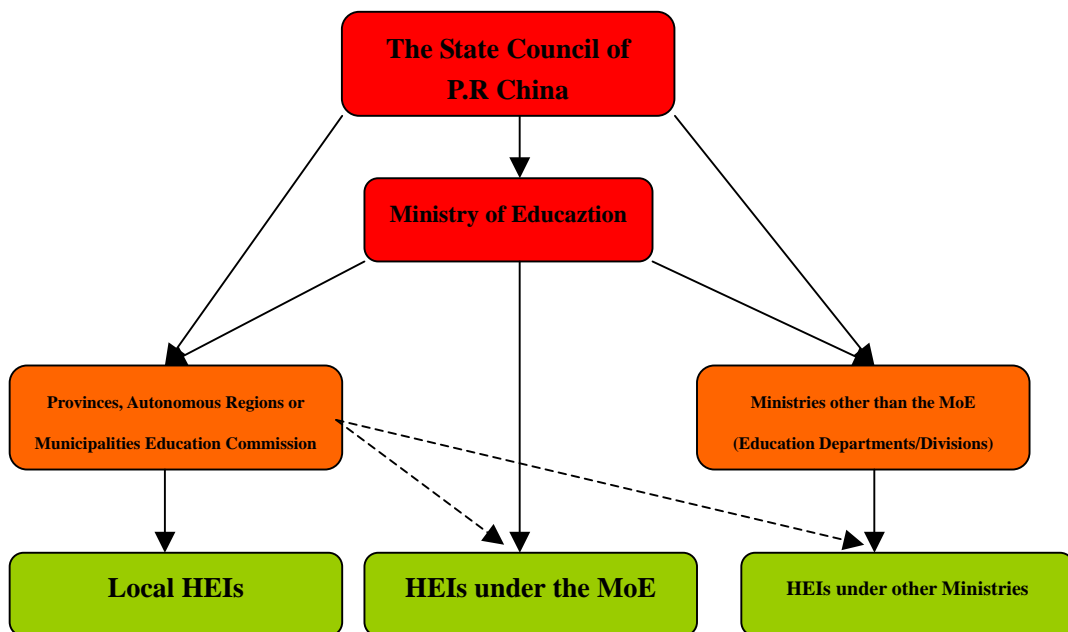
The State Council of P.R China

Ministry of Educaztion

Provinces, Autonomous Regions or Municipalities Education Commission

Ministries other than the MoE (Education Departments/Divisions)

Local HEIs

HEIs under the MoE

HEIs under other Ministries